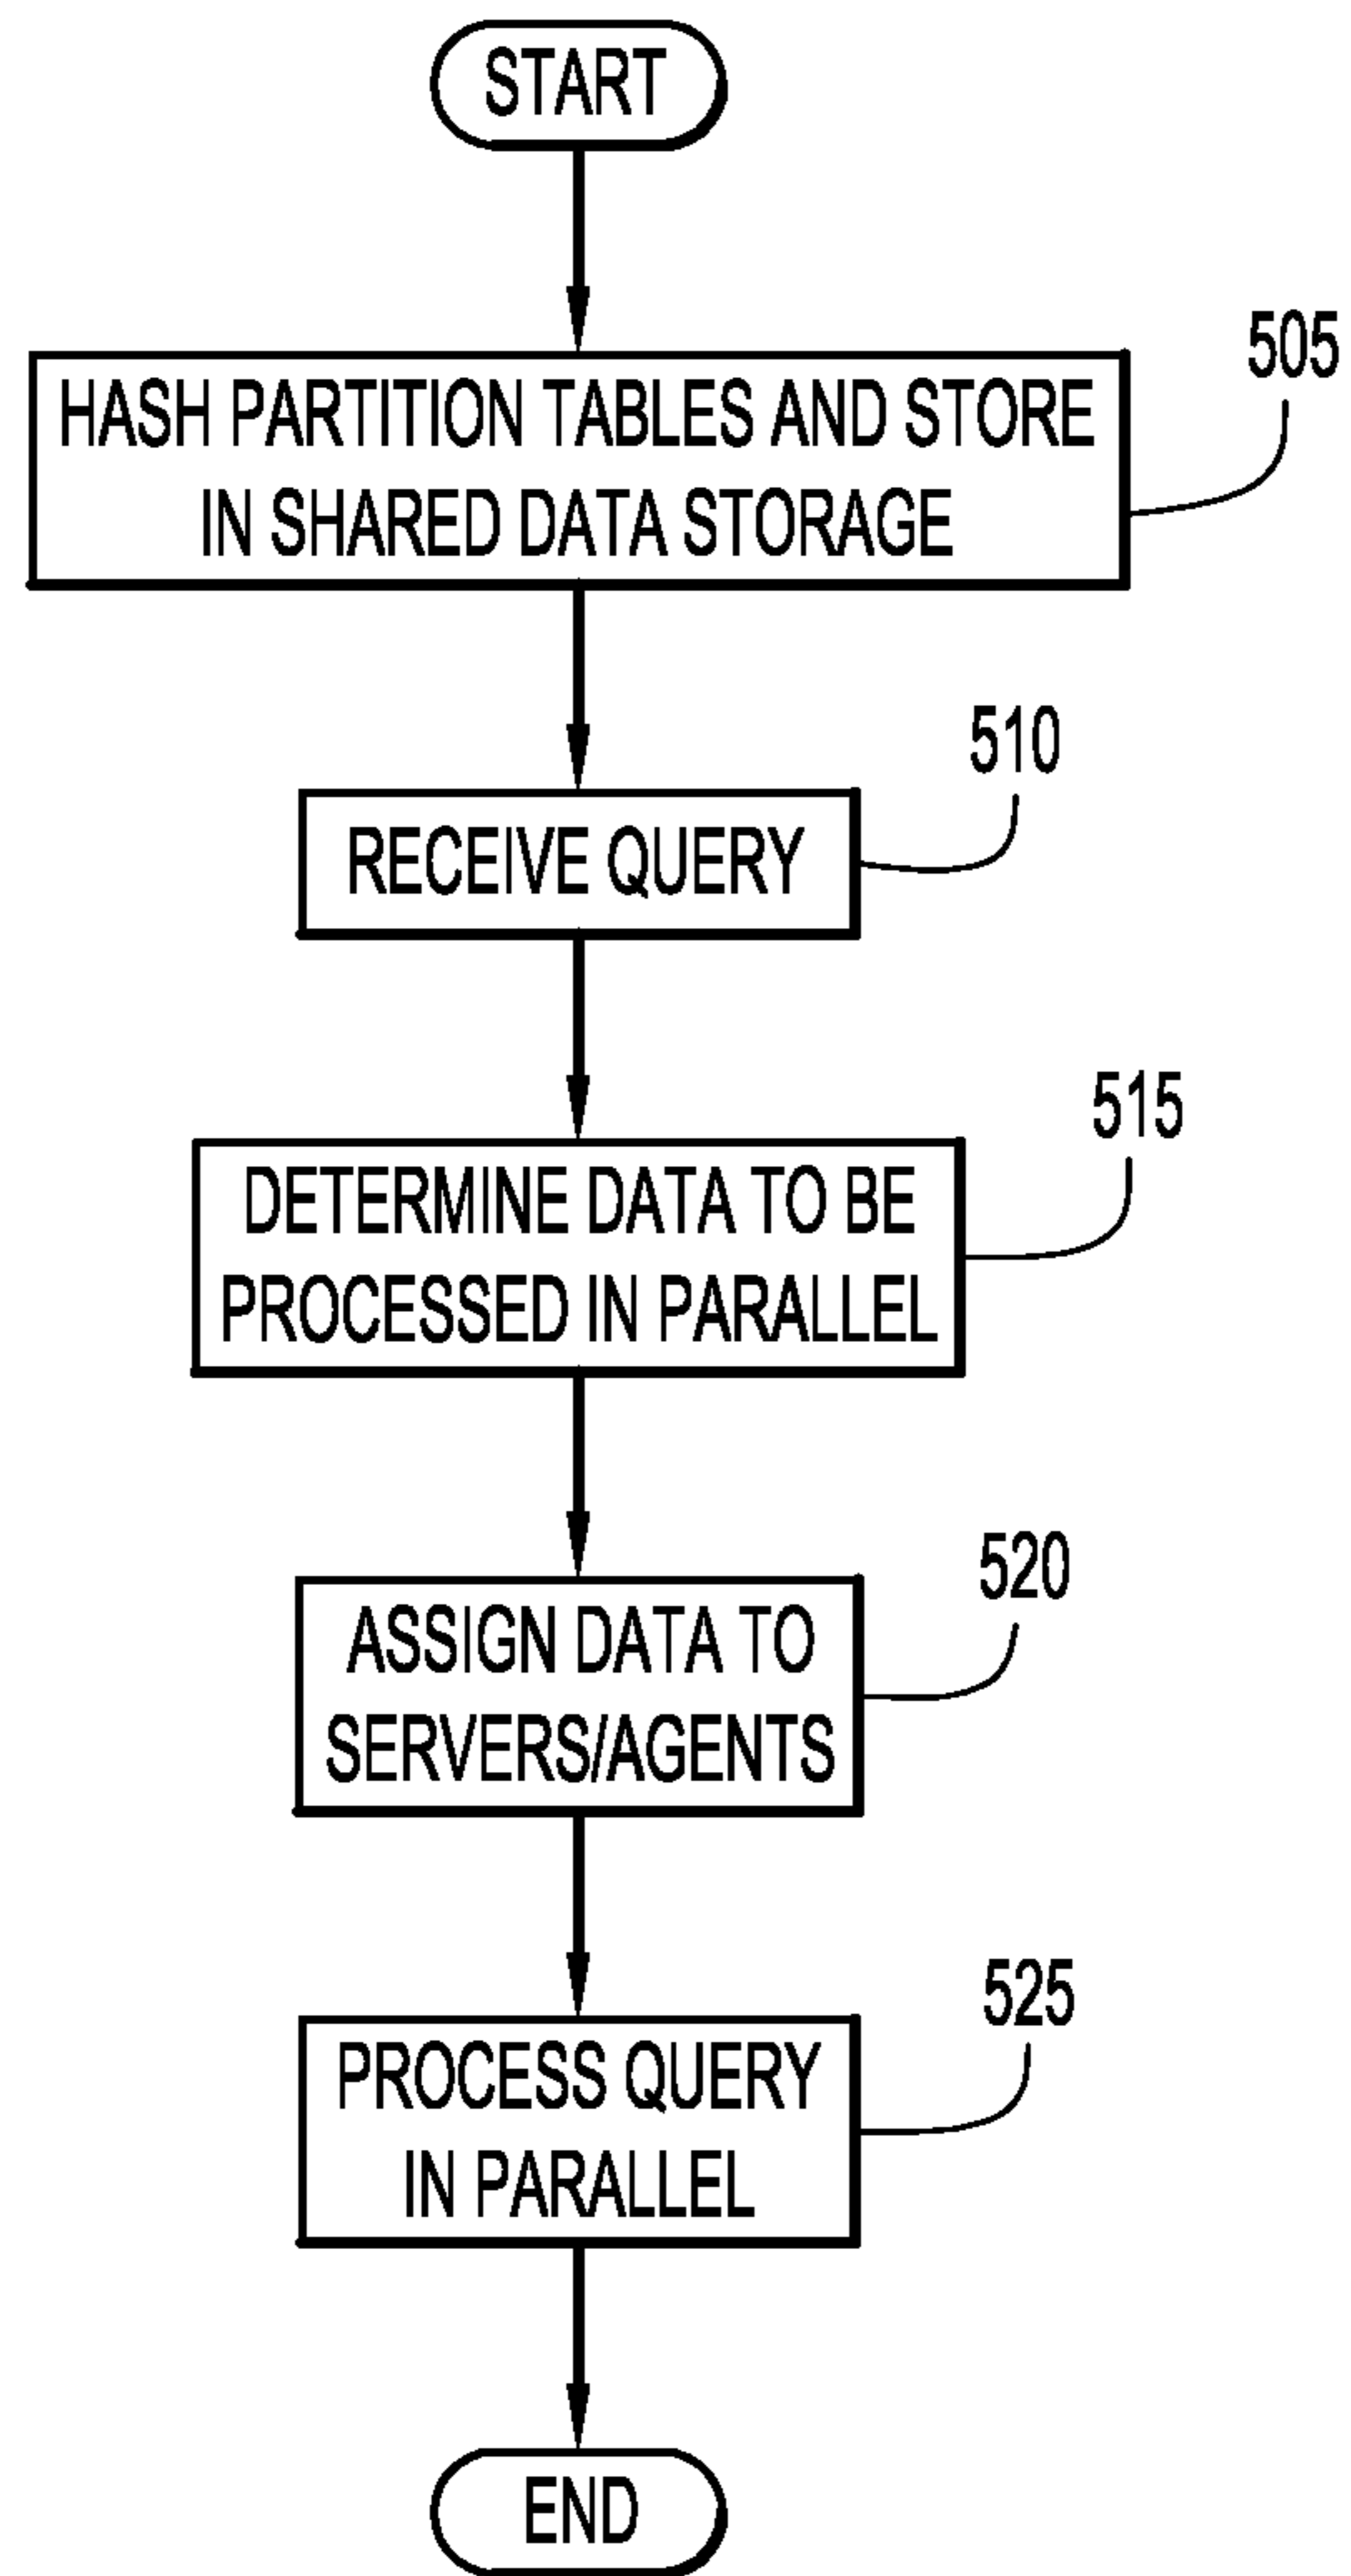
START

HASH PARTITION TABLES AND STORE IN SHARED DATA STORAGE

505

RECEIVE QUERY

510

DETERMINE DATA TO BE PROCESSED IN PARALLEL

515

ASSIGN DATA TO SERVERS/AGENTS

520

PROCESS QUERY IN PARALLEL

525

END